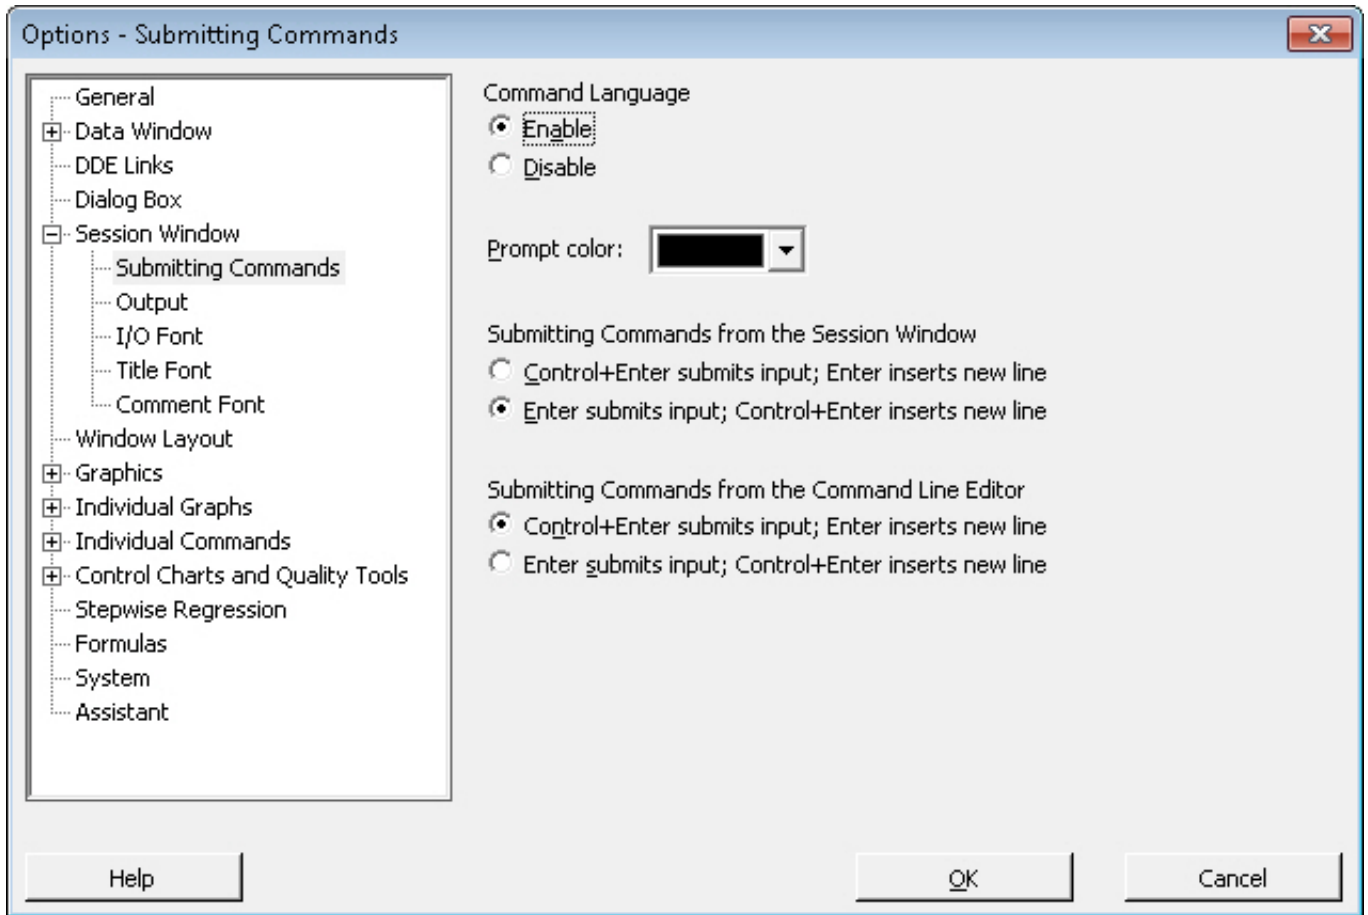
Options - Submitting Commands

General
Data Window
DDE Links
Dialog Box
Session Window
Submitting Commands
Output
I/O Font
Title Font
Comment Font
Window Layout
Graphics
Individual Graphs
Individual Commands
Control Charts and Quality Tools
Stepwise Regression
Formulas
System
Assistant

Command Language
Enable
Disable

Prompt color:

Submitting Commands from the Session Window
Control+Enter submits input; Enter inserts new line
Enter submits input; Control+Enter inserts new line

Submitting Commands from the Command Line Editor
Control+Enter submits input; Enter inserts new line
Enter submits input; Control+Enter inserts new line

Help
OK
Cancel